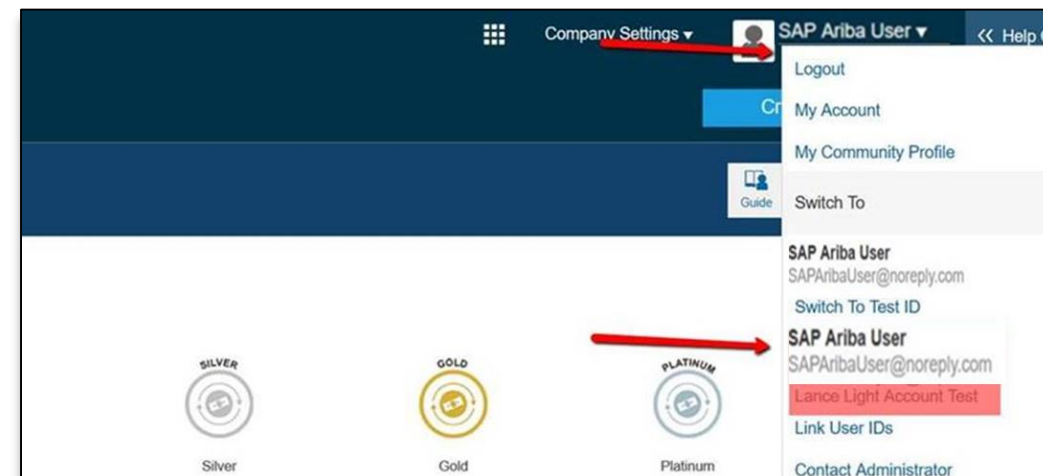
Company Settings ▾

SAP Ariba User ▾

« Help C

Cr

Logout

My Account

My Community Profile

Guide

Switch To

SAP Ariba User
SAPAribaUser@noreply.com

Switch To Test ID

SAP Ariba User
SAPAribaUser@noreply.com

Lance Light Account Test

Link User IDs

Contact Administrator

SILVER

GOLD

PLATINUM

Silver

Gold

Platinum